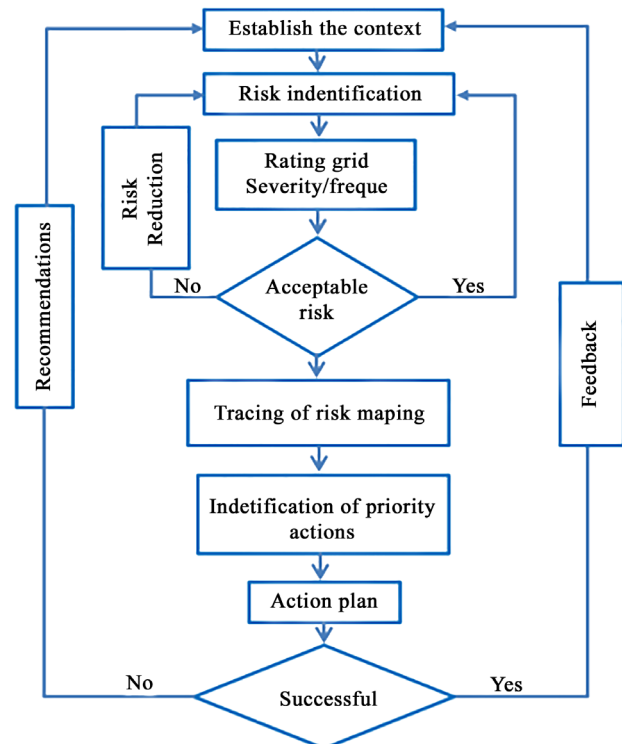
Establish the context

Risk indentification

Risk Reduction

Rating grid Severity/freque

No

Acceptable risk

Yes

Recommendations

Feedback

Tracing of risk maping

Indetification of priority actions

Action plan

No

Successful

Yes